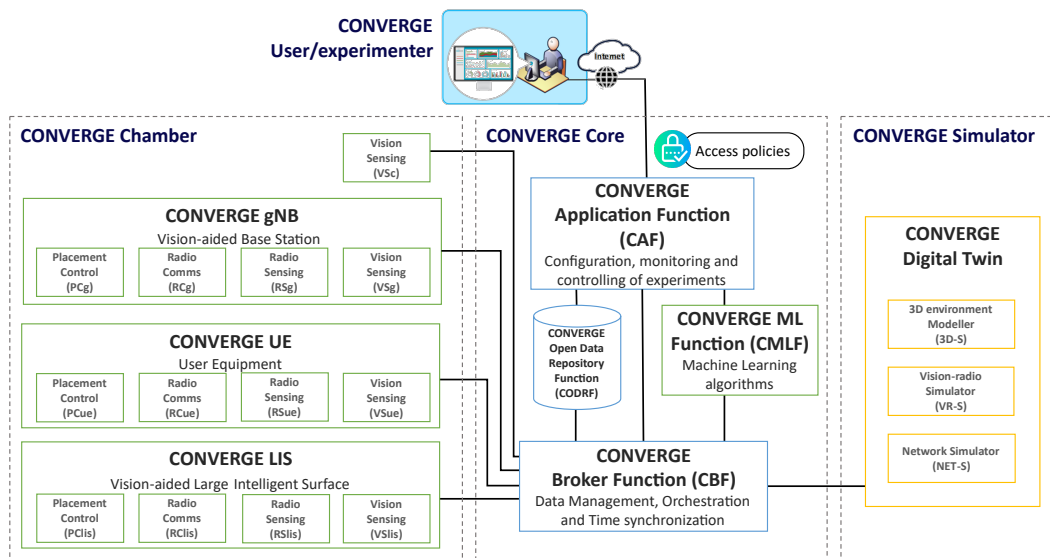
CONVERGE User/experimenter

Internet

CONVERGE Chamber

CONVERGE Core

CONVERGE Simulator

Vision Sensing (VSc)

Access policies

CONVERGE gNB
Vision-aided Base Station

Placement Control (PCg)

Radio Comms (RCg)

Radio Sensing (RSg)

Vision Sensing (VSg)

CONVERGE Application Function (CAF)
Configuration, monitoring and controlling of experiments

CONVERGE Digital Twin

3D environment Modeller (3D-S)

Vision-radio Simulator (VR-S)

Network Simulator (NET-S)

CONVERGE Open Data Repository Function (CODRF)

CONVERGE ML Function (CMLF)
Machine Learning algorithms

CONVERGE UE
User Equipment

Placement Control (PCue)

Radio Comms (RCue)

Radio Sensing (RSue)

Vision Sensing (VSue)

CONVERGE LIS
Vision-aided Large Intelligent Surface

Placement Control (PClis)

Radio Comms (RClis)

Radio Sensing (RSlis)

Vision Sensing (VSlis)

CONVERGE Broker Function (CBF)
Data Management, Orchestration and Time synchronization